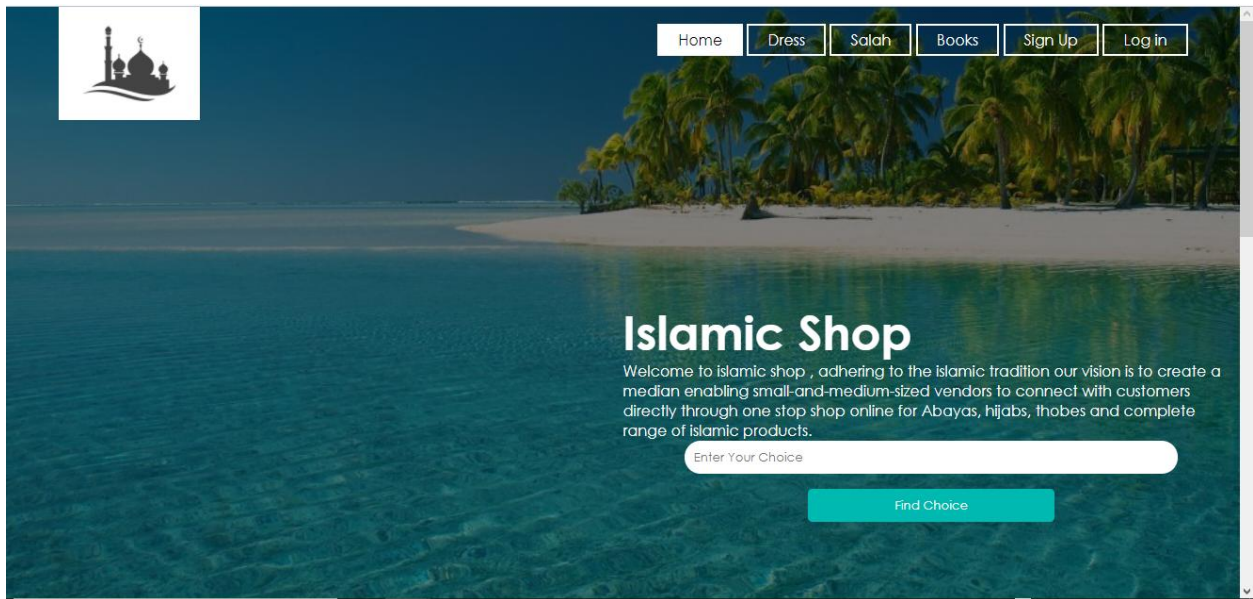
Home Dress Salah Books Sign Up Log in

Islamic Shop

Welcome to islamic shop , adhering to the islamic tradition our vision is to create a median enabling small-and-medium-sized vendors to connect with customers directly through one stop shop online for Abayas, hijabs, thobes and complete range of islamic products.

Enter Your Choice

Find Choice